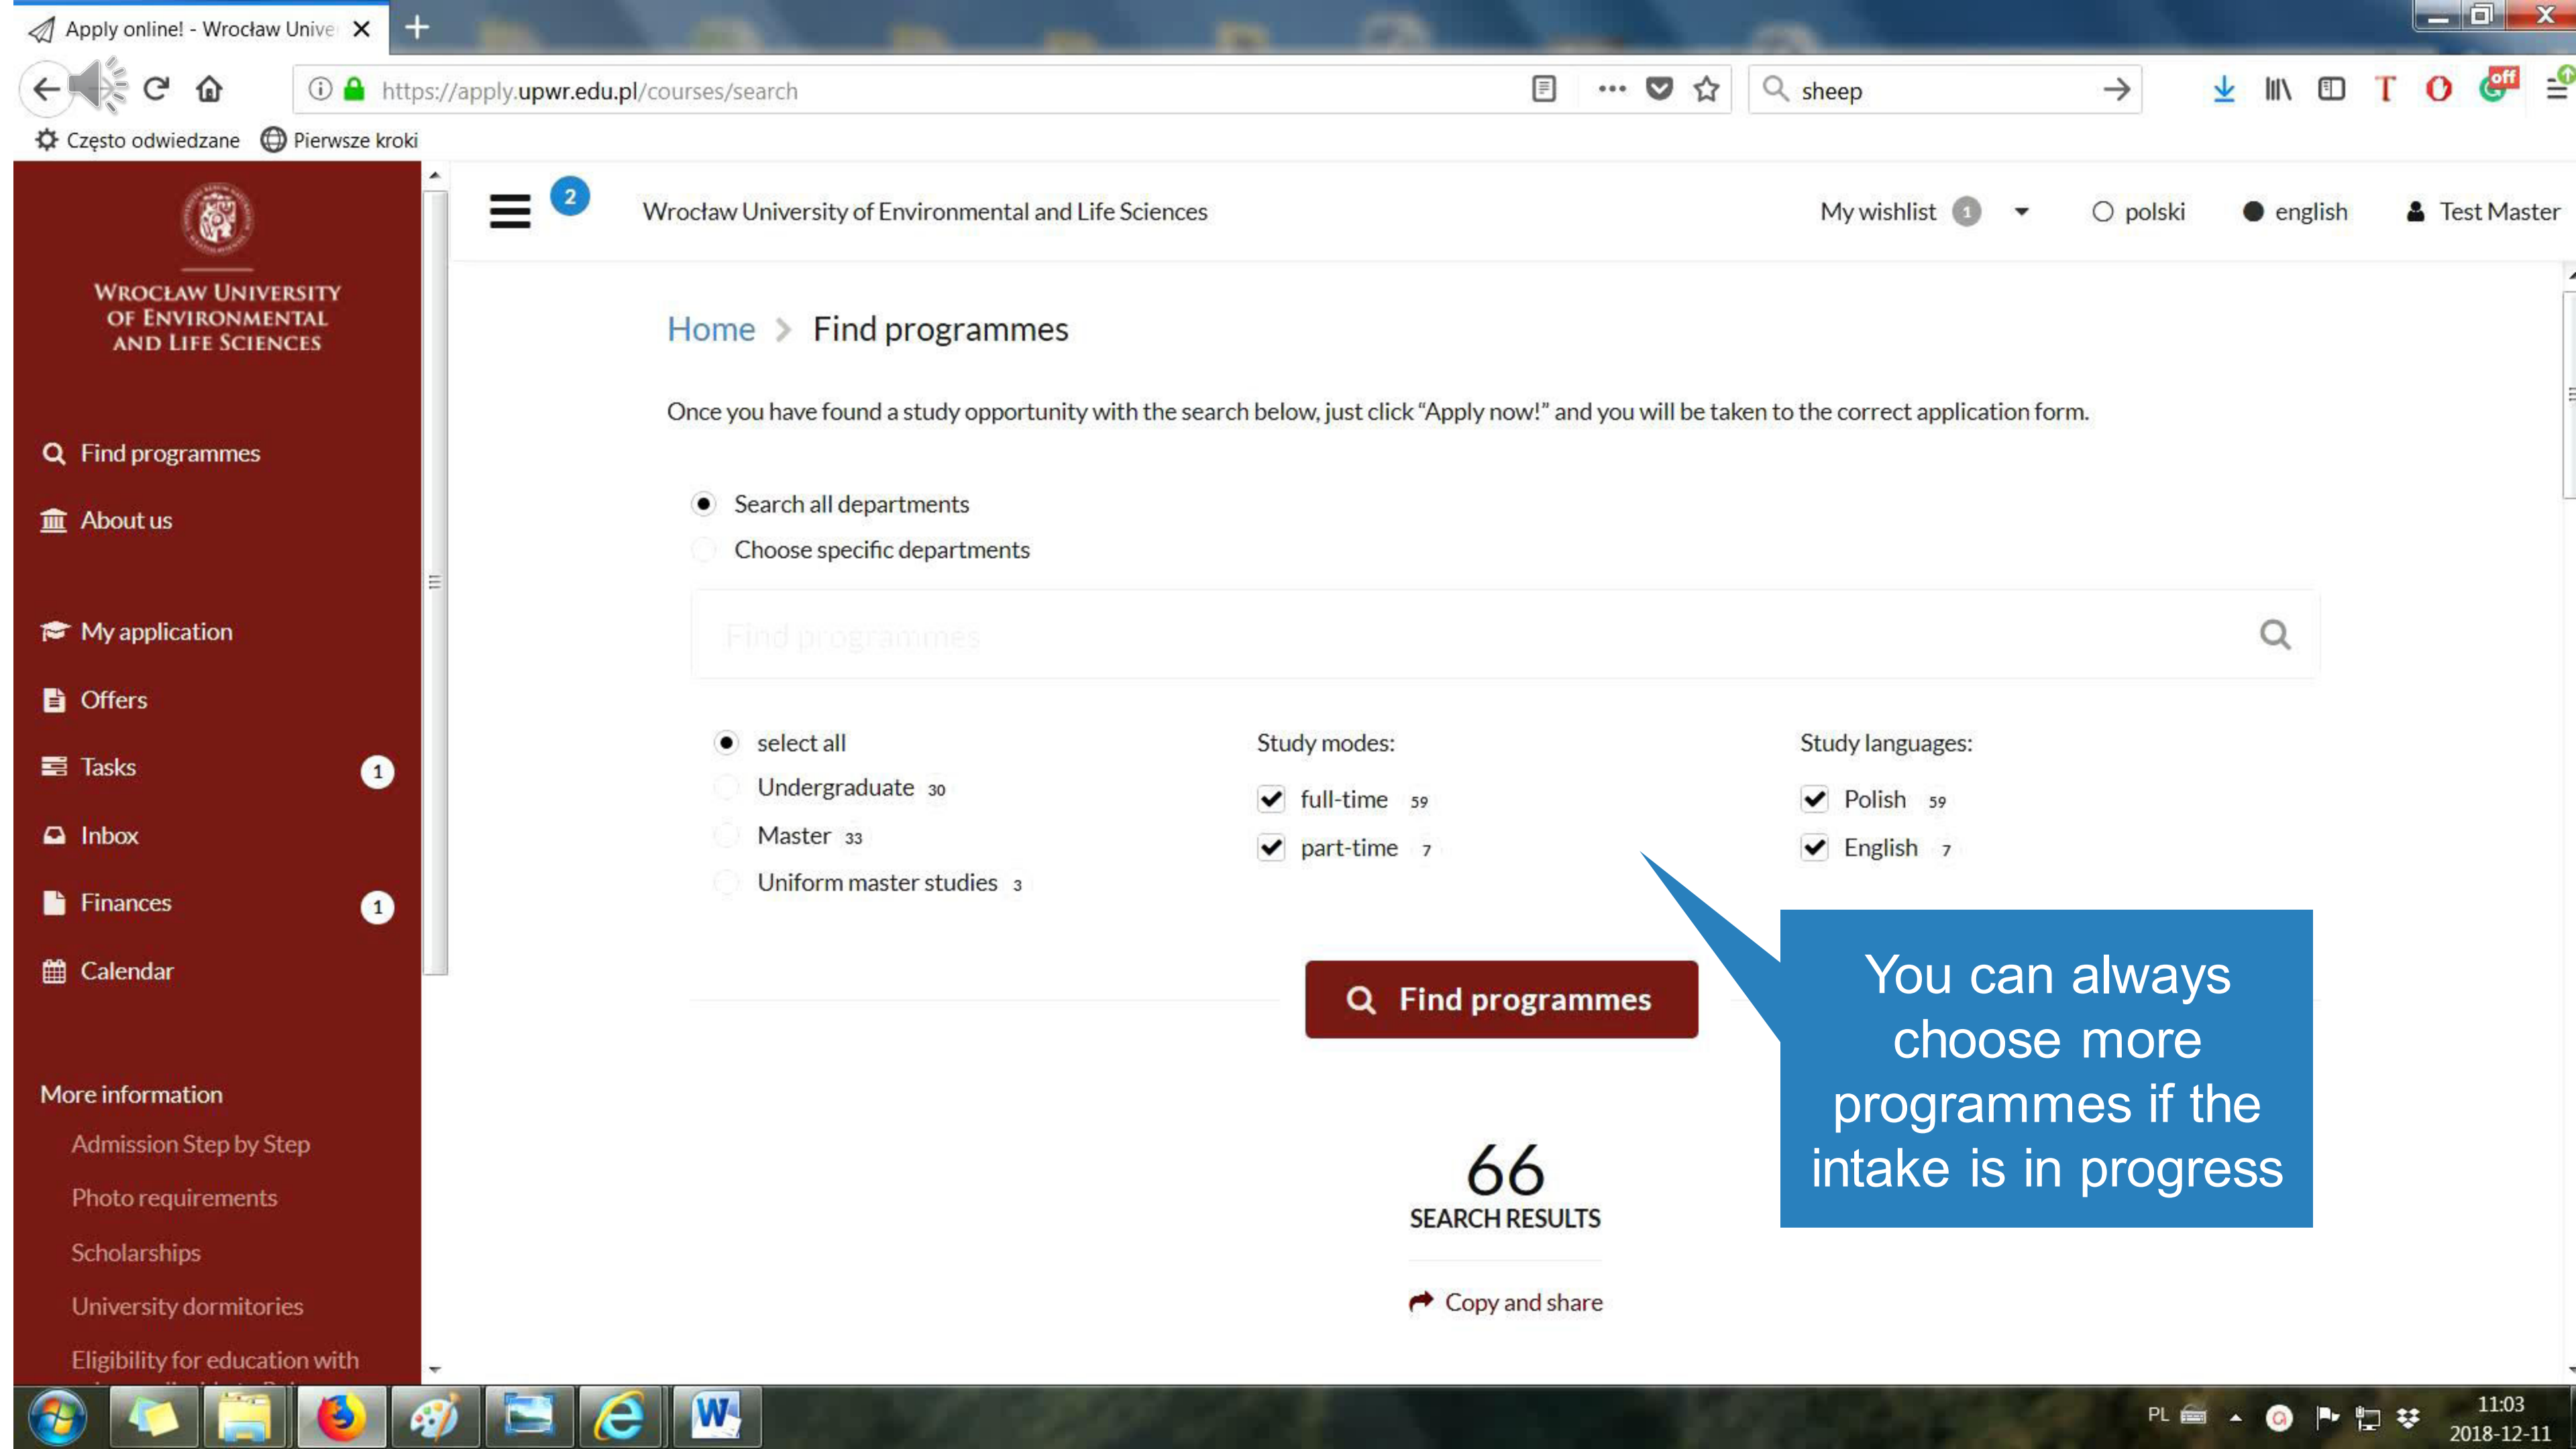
Apply online! - Wrocław Unive

https://apply.upwr.edu.pl/courses/search

sheep

Często odwiedzane  Pierwsze kroki

WROCŁAW UNIVERSITY OF ENVIRONMENTAL AND LIFE SCIENCES

Find programmes
About us
My application
Offers
Tasks 1
Inbox
Finances 1
Calendar

More information
Admission Step by Step
Photo requirements
Scholarships
University dormitories
Eligibility for education with

2
Wrocław University of Environmental and Life Sciences
My wishlist 1
polski
english
Test Master

Home > Find programmes

Once you have found a study opportunity with the search below, just click "Apply now!" and you will be taken to the correct application form.

Search all departments
Choose specific departments

Find programmes

select all
Undergraduate 30
Master 33
Uniform master studies 3

Study modes:
full-time 59
part-time 7

Study languages:
Polish 59
English 7

Find programmes

66
SEARCH RESULTS

Copy and share

You can always choose more programmes if the intake is in progress

PL
11:03
2018-12-11